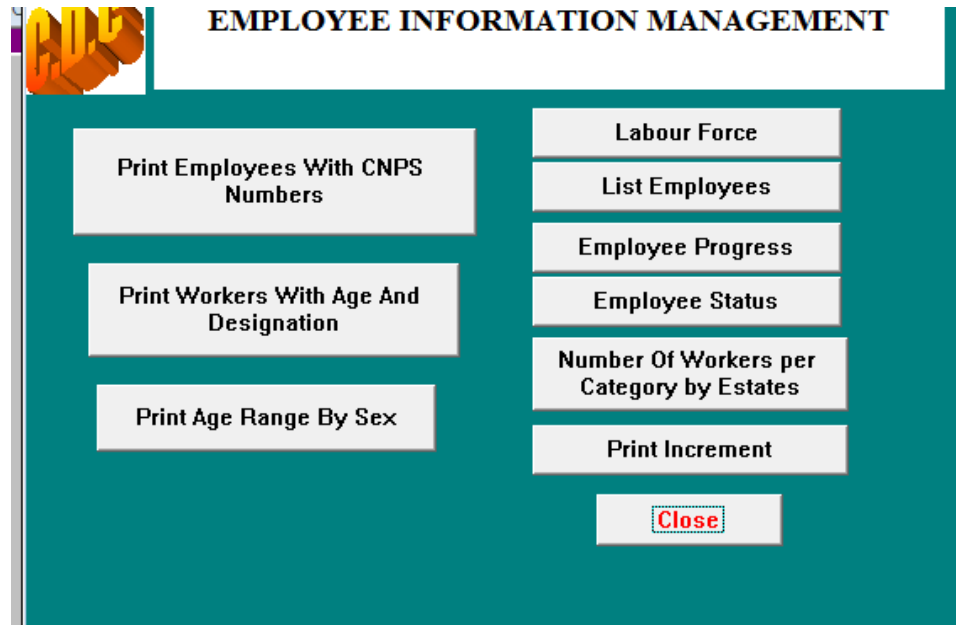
C.D.C

EMPLOYEE INFORMATION MANAGEMENT

Print Employees With CNPS Numbers

Print Workers With Age And Designation

Print Age Range By Sex

Labour Force

List Employees

Employee Progress

Employee Status

Number Of Workers per Category by Estates

Print Increment

Close